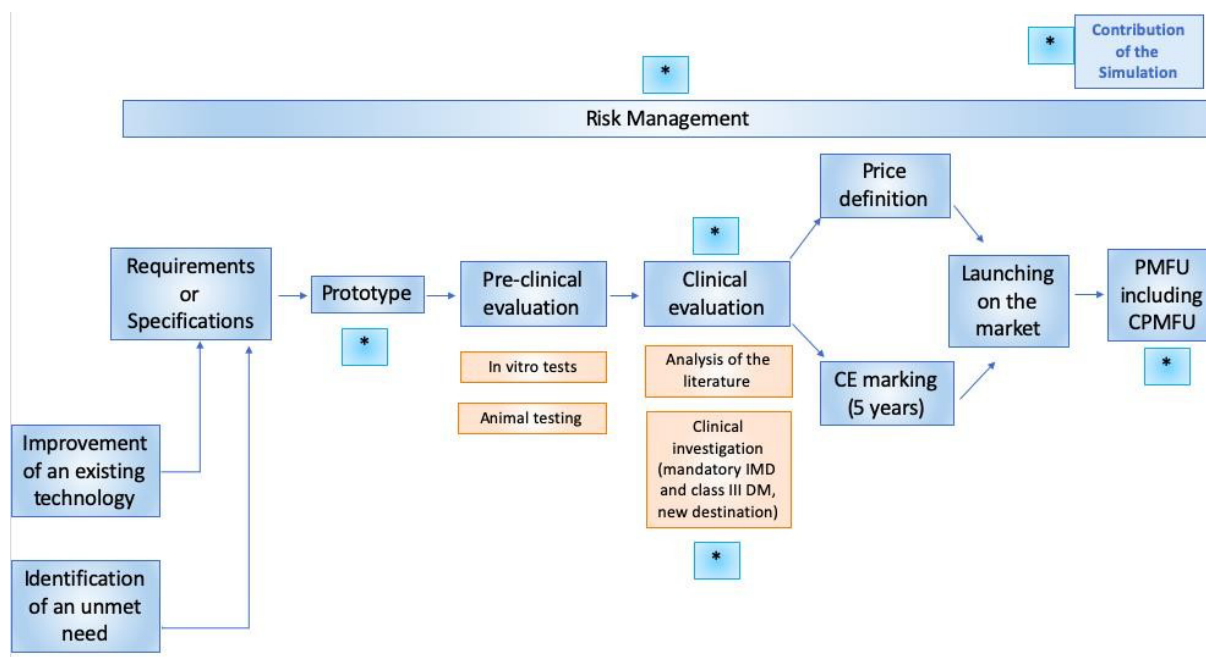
* Contribution of the Simulation

*

Risk Management

Price definition

*

Requirements or Specifications

Prototype

*

Pre-clinical evaluation

In vitro tests

Animal testing

Clinical evaluation

Analysis of the literature

Clinical investigation (mandatory IMD and class III DM, new destination)

*

CE marking (5 years)

Launching on the market

PMFU including CPMFU

*

Improvement of an existing technology

Identification of an unmet need